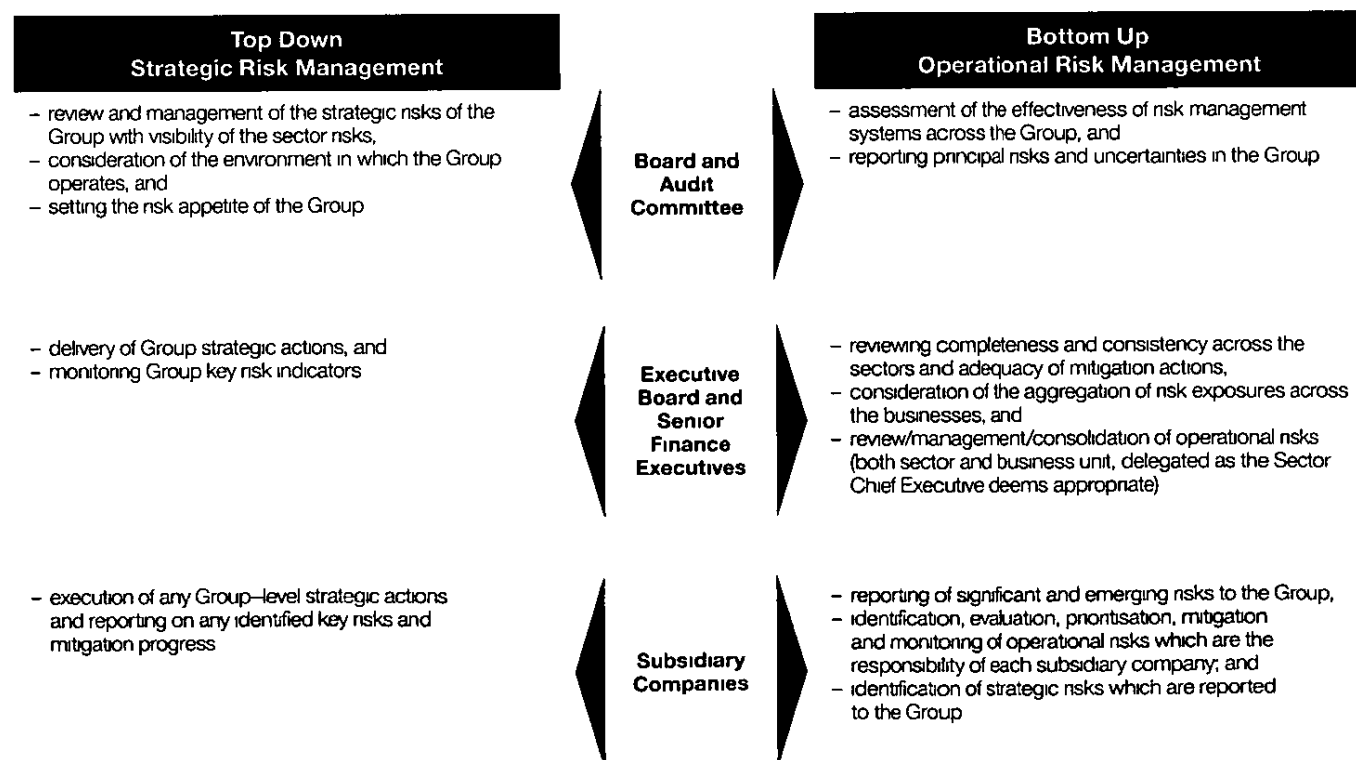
Top Down
Strategic Risk Management

Bottom Up
Operational Risk Management

– review and management of the strategic risks of the Group with visibility of the sector risks,
– consideration of the environment in which the Group operates, and
– setting the risk appetite of the Group

Board and Audit Committee

– assessment of the effectiveness of risk management systems across the Group, and
– reporting principal risks and uncertainties in the Group

– delivery of Group strategic actions, and
– monitoring Group key risk indicators

Executive Board and Senior Finance Executives

– reviewing completeness and consistency across the sectors and adequacy of mitigation actions,
– consideration of the aggregation of risk exposures across the businesses, and
– review/management/consolidation of operational risks (both sector and business unit, delegated as the Sector Chief Executive deems appropriate)

– execution of any Group–level strategic actions and reporting on any identified key risks and mitigation progress

Subsidiary Companies

– reporting of significant and emerging risks to the Group,
– identification, evaluation, prioritisation, mitigation and monitoring of operational risks which are the responsibility of each subsidiary company; and
– identification of strategic risks which are reported to the Group